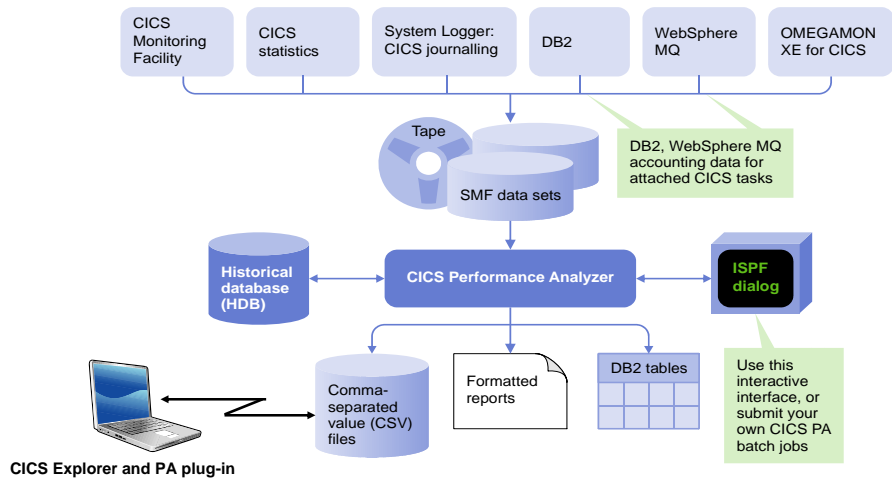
CICS Monitoring Facility

CICS statistics

System Logger: CICS journalling

DB2

WebSphere MQ

OMEGAMON XE for CICS

DB2, WebSphere MQ accounting data for attached CICS tasks

Tape

SMF data sets

Historical database (HDB)

CICS Performance Analyzer

ISPF dialog

Use this interactive interface, or submit your own CICS PA batch jobs

Comma-separated value (CSV) files

Formatted reports

DB2 tables

CICS Explorer and PA plug-in